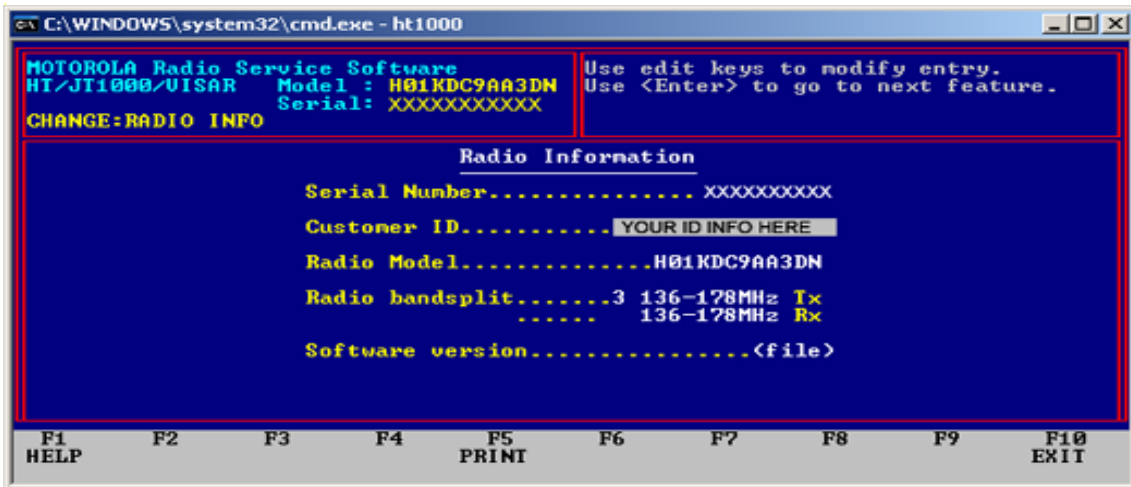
C:\WINDOWS\system32\cmd.exe - ht1000

MOTOROLA Radio Service Software
HT/JT1000/VISAR Model : H01KDC9AA3DN
Serial: XXXXXXXXXXX
CHANGE:RADIO INFO

Use edit keys to modify entry.
Use <Enter> to go to next feature.

Radio Information

Serial Number................ XXXXXXXXXX

Customer ID........... YOUR ID INFO HERE

Radio Model..............H01KDC9AA3DN

Radio bandsplit.......3 136-178MHz Tx
...... 136-178MHz Rx

Software version................(file)

| F1 HELP | F2 | F3 | F4 | F5 PRINT | F6 | F7 | F8 | F9 | F10 EXIT |
|---|---|---|---|---|---|---|---|---|---|